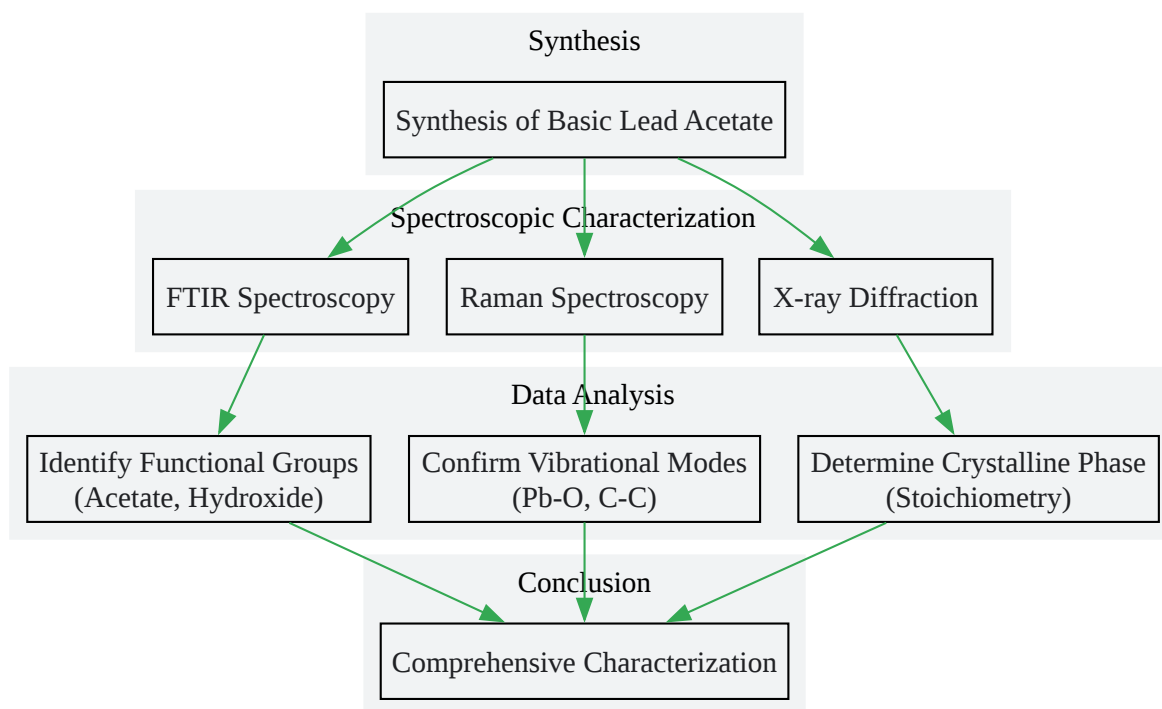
Synthesis

Synthesis of Basic Lead Acetate

Spectroscopic Characterization

FTIR Spectroscopy

Raman Spectroscopy

X-ray Diffraction

Data Analysis

Identify Functional Groups (Acetate, Hydroxide)

Confirm Vibrational Modes (Pb-O, C-C)

Determine Crystalline Phase (Stoichiometry)

Conclusion

Comprehensive Characterization